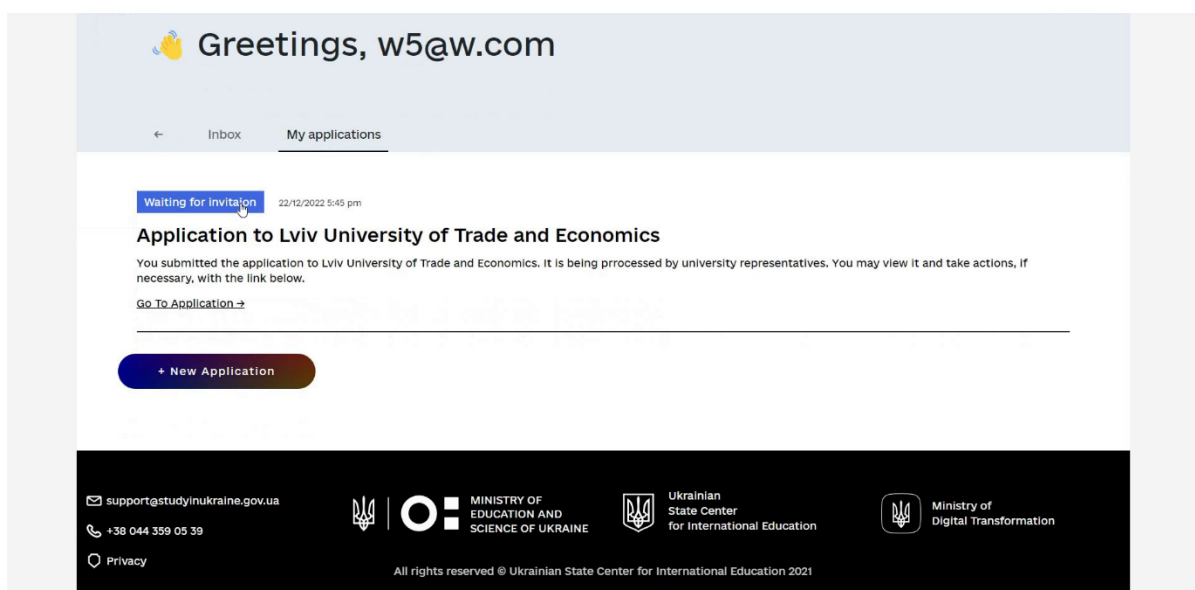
👋 Greetings, w5@w.com

← Inbox My applications

Waiting for invitation 22/12/2022 5:45 pm

Application to Lviv University of Trade and Economics

You submitted the application to Lviv University of Trade and Economics. It is being prrocessed by university representatives. You may view it and take actions, if necessary, with the link below.

Go To Application →

+ New Application

support@studyinukraine.gov.ua

+38 044 359 05 39

Privacy

MINISTRY OF EDUCATION AND SCIENCE OF UKRAINE

Ukrainian State Center for International Education

Ministry of Digital Transformation

All rights reserved © Ukrainian State Center for International Education 2021